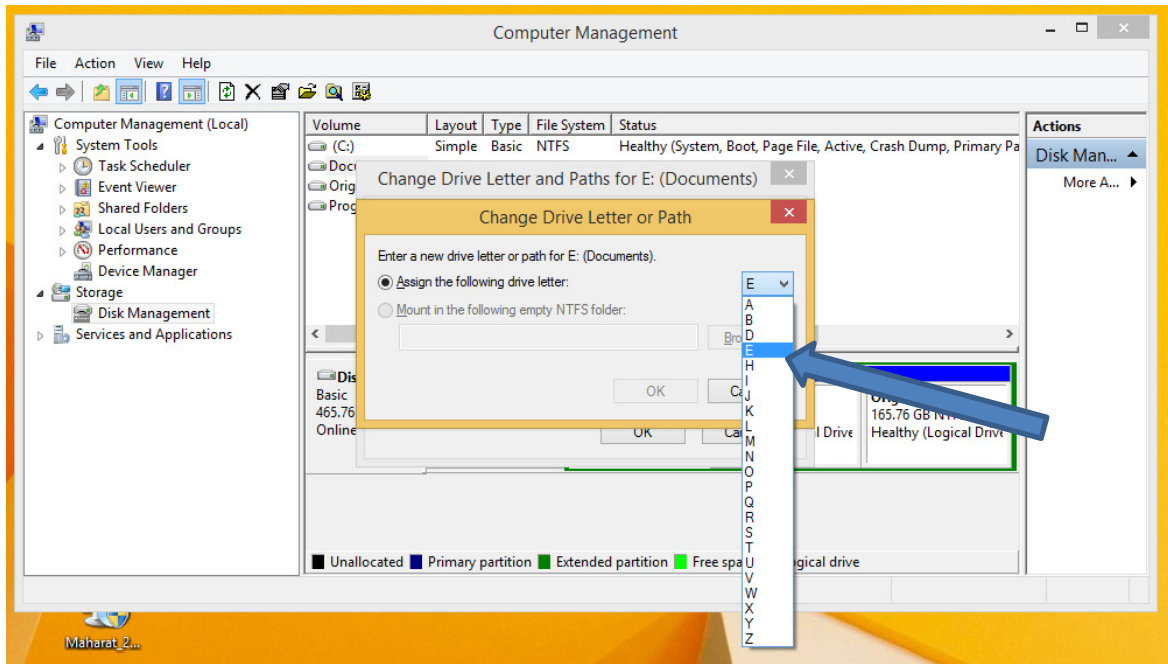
Computer Management

File Action View Help

Computer Management (Local)
System Tools
Task Scheduler
Event Viewer
Shared Folders
Local Users and Groups
Performance
Device Manager
Storage
Disk Management
Services and Applications

| Volume | Layout | Type | File System | Status |
|---|---|---|---|---|
| (C:) | Simple | Basic | NTFS | Healthy (System, Boot, Page File, Active, Crash Dump, Primary Pa |
| Docu | | | | |
| Orig | | | | |
| Prog | | | | |

Actions
Disk Man...
More A...

Change Drive Letter and Paths for E: (Documents)

Change Drive Letter or Path

Enter a new drive letter or path for E: (Documents).
Assign the following drive letter:
E
Mount in the following empty NTFS folder:
Bro
OK
Ca

A
B
D
E
H
I
J
K
L
M
N
O
P
Q
R
S
T
U
V
W
X
Y
Z

Dis
Basic
465.76
Online
OK
Ca
l Drive
Orig
165.76 GB N
Healthy (Logical Drive

Unallocated Primary partition Extended partition Free spa ogical drive

Maharat_2...